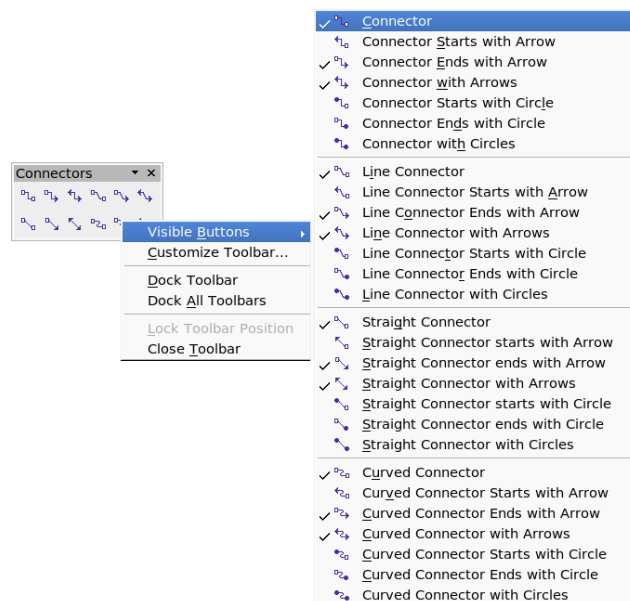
Connectors

Visible Buttons
Customize Toolbar...
Dock Toolbar
Dock All Toolbars
Lock Toolbar Position
Close Toolbar

✓ Connector
Connector Starts with Arrow
✓ Connector Ends with Arrow
✓ Connector with Arrows
Connector Starts with Circle
Connector Ends with Circle
Connector with Circles

✓ Line Connector
Line Connector Starts with Arrow
✓ Line Connector Ends with Arrow
✓ Line Connector with Arrows
Line Connector Starts with Circle
Line Connector Ends with Circle
Line Connector with Circles

✓ Straight Connector
Straight Connector starts with Arrow
✓ Straight Connector ends with Arrow
✓ Straight Connector with Arrows
Straight Connector starts with Circle
Straight Connector ends with Circle
Straight Connector with Circles

✓ Curved Connector
Curved Connector Starts with Arrow
✓ Curved Connector Ends with Arrow
✓ Curved Connector with Arrows
Curved Connector Starts with Circle
Curved Connector Ends with Circle
Curved Connector with Circles